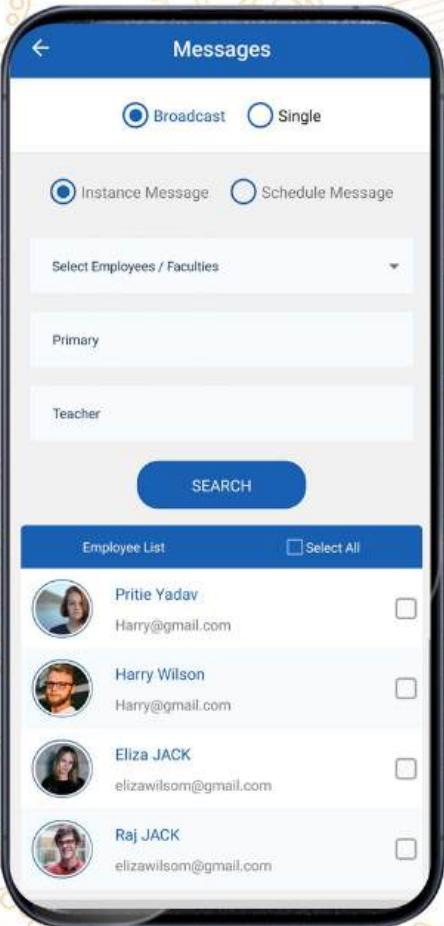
Messages

Broadcast Single

Instance Message Schedule Message

Select Employees / Faculties

Primary

Teacher

SEARCH

Employee List Select All

Pritie Yadav
Harry@gmail.com

Harry Wilson
Harry@gmail.com

Eliza JACK
elizawilsom@gmail.com

Raj JACK
elizawilsom@gmail.com